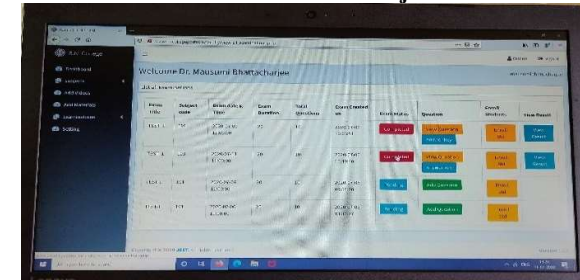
Welcome Dr. Mausumi Bhattacharjee

Dashboard
Lessons
Attendance
Assessments
Examinations
Setting

| Exam Title | Subject code | Exam Date & Time | Exam Duration | Total Questions | Exam Created on | Exam Status | Question | Enroll Students | View Result |
|---|---|---|---|---|---|---|---|---|---|
| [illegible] | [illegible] | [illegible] | 30 | 10 | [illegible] | Completed | View Question | Enroll list | View Result |
| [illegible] | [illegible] | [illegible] | 30 | 10 | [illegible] | Completed | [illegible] | Enroll list | View Result |
| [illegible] | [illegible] | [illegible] | 30 | 10 | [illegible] | Pending | Add Question | Enroll list | |
| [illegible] | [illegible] | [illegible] | 30 | 10 | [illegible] | Pending | Add Question | Enroll list | |